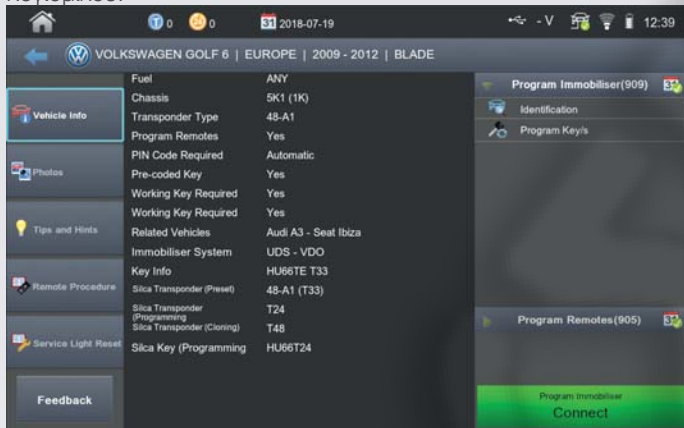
0 0 31 2018-07-19 -V 12:39

VOLKSWAGEN GOLF 6 | EUROPE | 2009 - 2012 | BLADE

Vehicle Info

Photos

Tips and Hints

Remote Procedure

Service Light Reset

Feedback

| | |
|---|---|
| Fuel | ANY |
| Chassis | 5K1 (1K) |
| Transponder Type | 48-A1 |
| Program Remotes | Yes |
| PIN Code Required | Automatic |
| Pre-coded Key | Yes |
| Working Key Required | Yes |
| Working Key Required | Yes |
| Related Vehicles | Audi A3 - Seat Ibiza |
| Immobiliser System | UDS - VDO |
| Key Info | HU66TE T33 |
| Silca Transponder (Preset) | 48-A1 (T33) |
| Silca Transponder (Programming | T24 |
| Silca Transponder (Cloning) | T48 |
| Silca Key (Programming | HU66T24 |

Program Immobiliser(909) 33

Identification

Program Key/s

Program Remotes(905) 33

Program Immobiliser

Connect